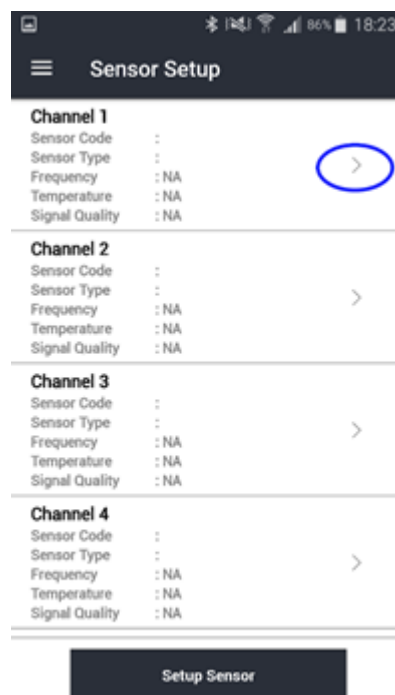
86% 18:23

Sensor Setup

Channel 1
Sensor Code :
Sensor Type :
Frequency : NA
Temperature : NA
Signal Quality : NA

Channel 2
Sensor Code :
Sensor Type :
Frequency : NA
Temperature : NA
Signal Quality : NA

Channel 3
Sensor Code :
Sensor Type :
Frequency : NA
Temperature : NA
Signal Quality : NA

Channel 4
Sensor Code :
Sensor Type :
Frequency : NA
Temperature : NA
Signal Quality : NA

Setup Sensor